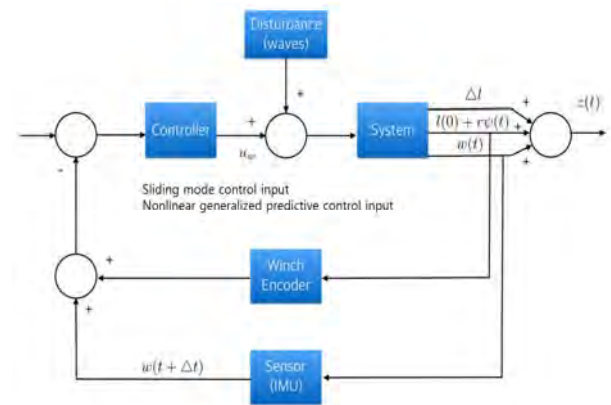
Disturbance (waves)

+

Controller

+

$u_w$

System

$\Delta l$

$l(0) + r\psi(t)$

$w(t)$

+

+

+

$z(t)$

-

Sliding mode control input
Nonlinear generalized predictive control input

+

Winch Encoder

+

$w(t + \Delta t)$

Sensor (IMU)